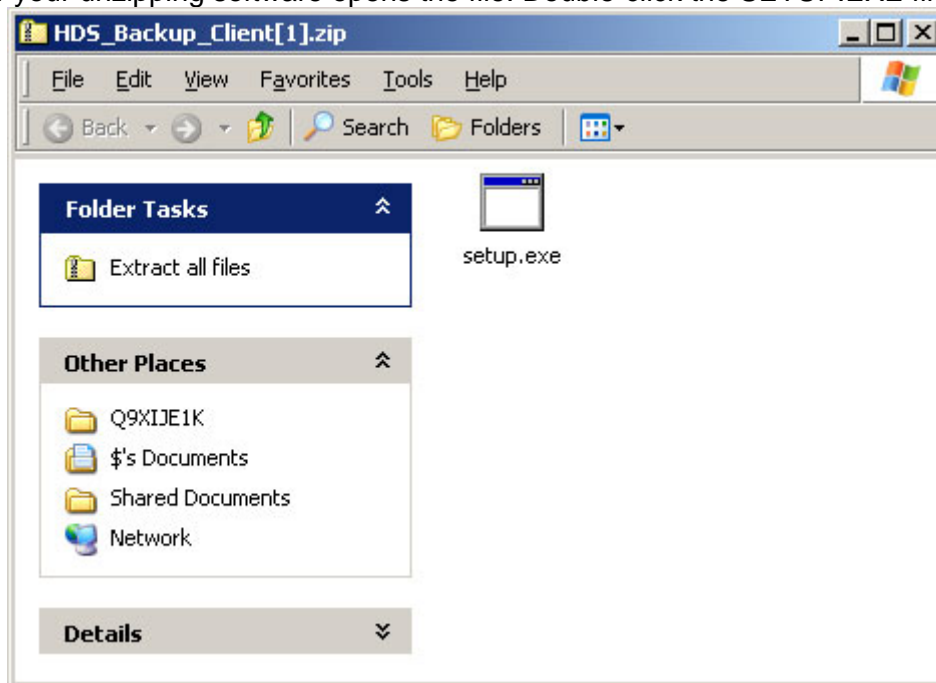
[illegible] your unzipping software opens the file. Double-click the SETUP.EXE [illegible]

HDS_Backup_Client[1].zip

File Edit View Favorites Tools Help

Back Search Folders

Folder Tasks

Extract all files

Other Places

Q9XIJE1K

$'s Documents

Shared Documents

Network

Details

setup.exe